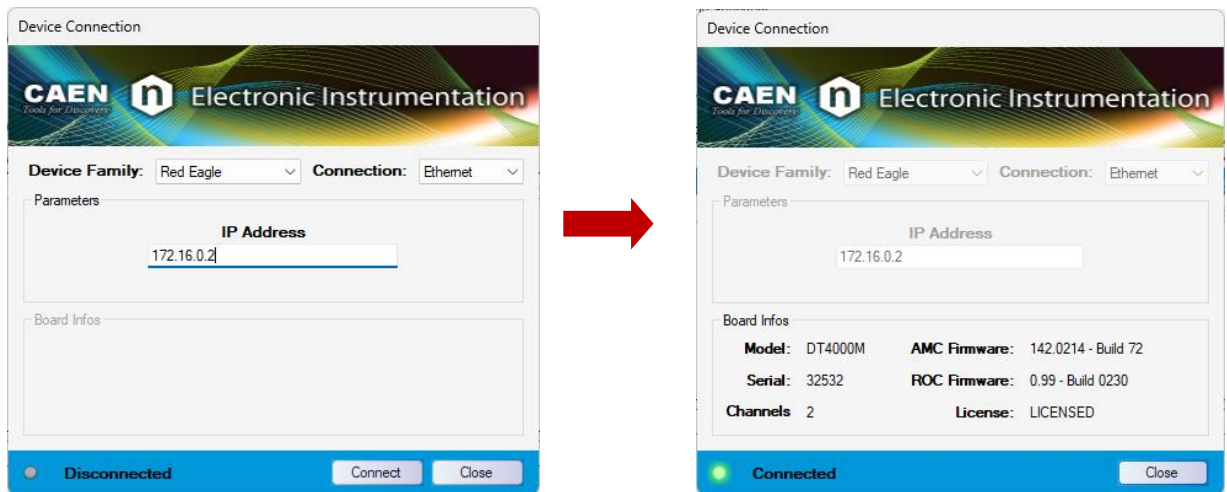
Device Connection

CAEN Tools for Discovery Electronic Instrumentation

Device Family: Red Eagle Connection: Ethernet

Parameters

IP Address

172.16.0.2

Board Infos

Disconnected Connect Close

Device Connection

CAEN Tools for Discovery Electronic Instrumentation

Device Family: Red Eagle Connection: Ethernet

Parameters

IP Address

172.16.0.2

Board Infos

Model: DT4000M AMC Firmware: 142.0214 - Build 72

Serial: 32532 ROC Firmware: 0.99 - Build 0230

Channels 2 License: LICENSED

Connected Close